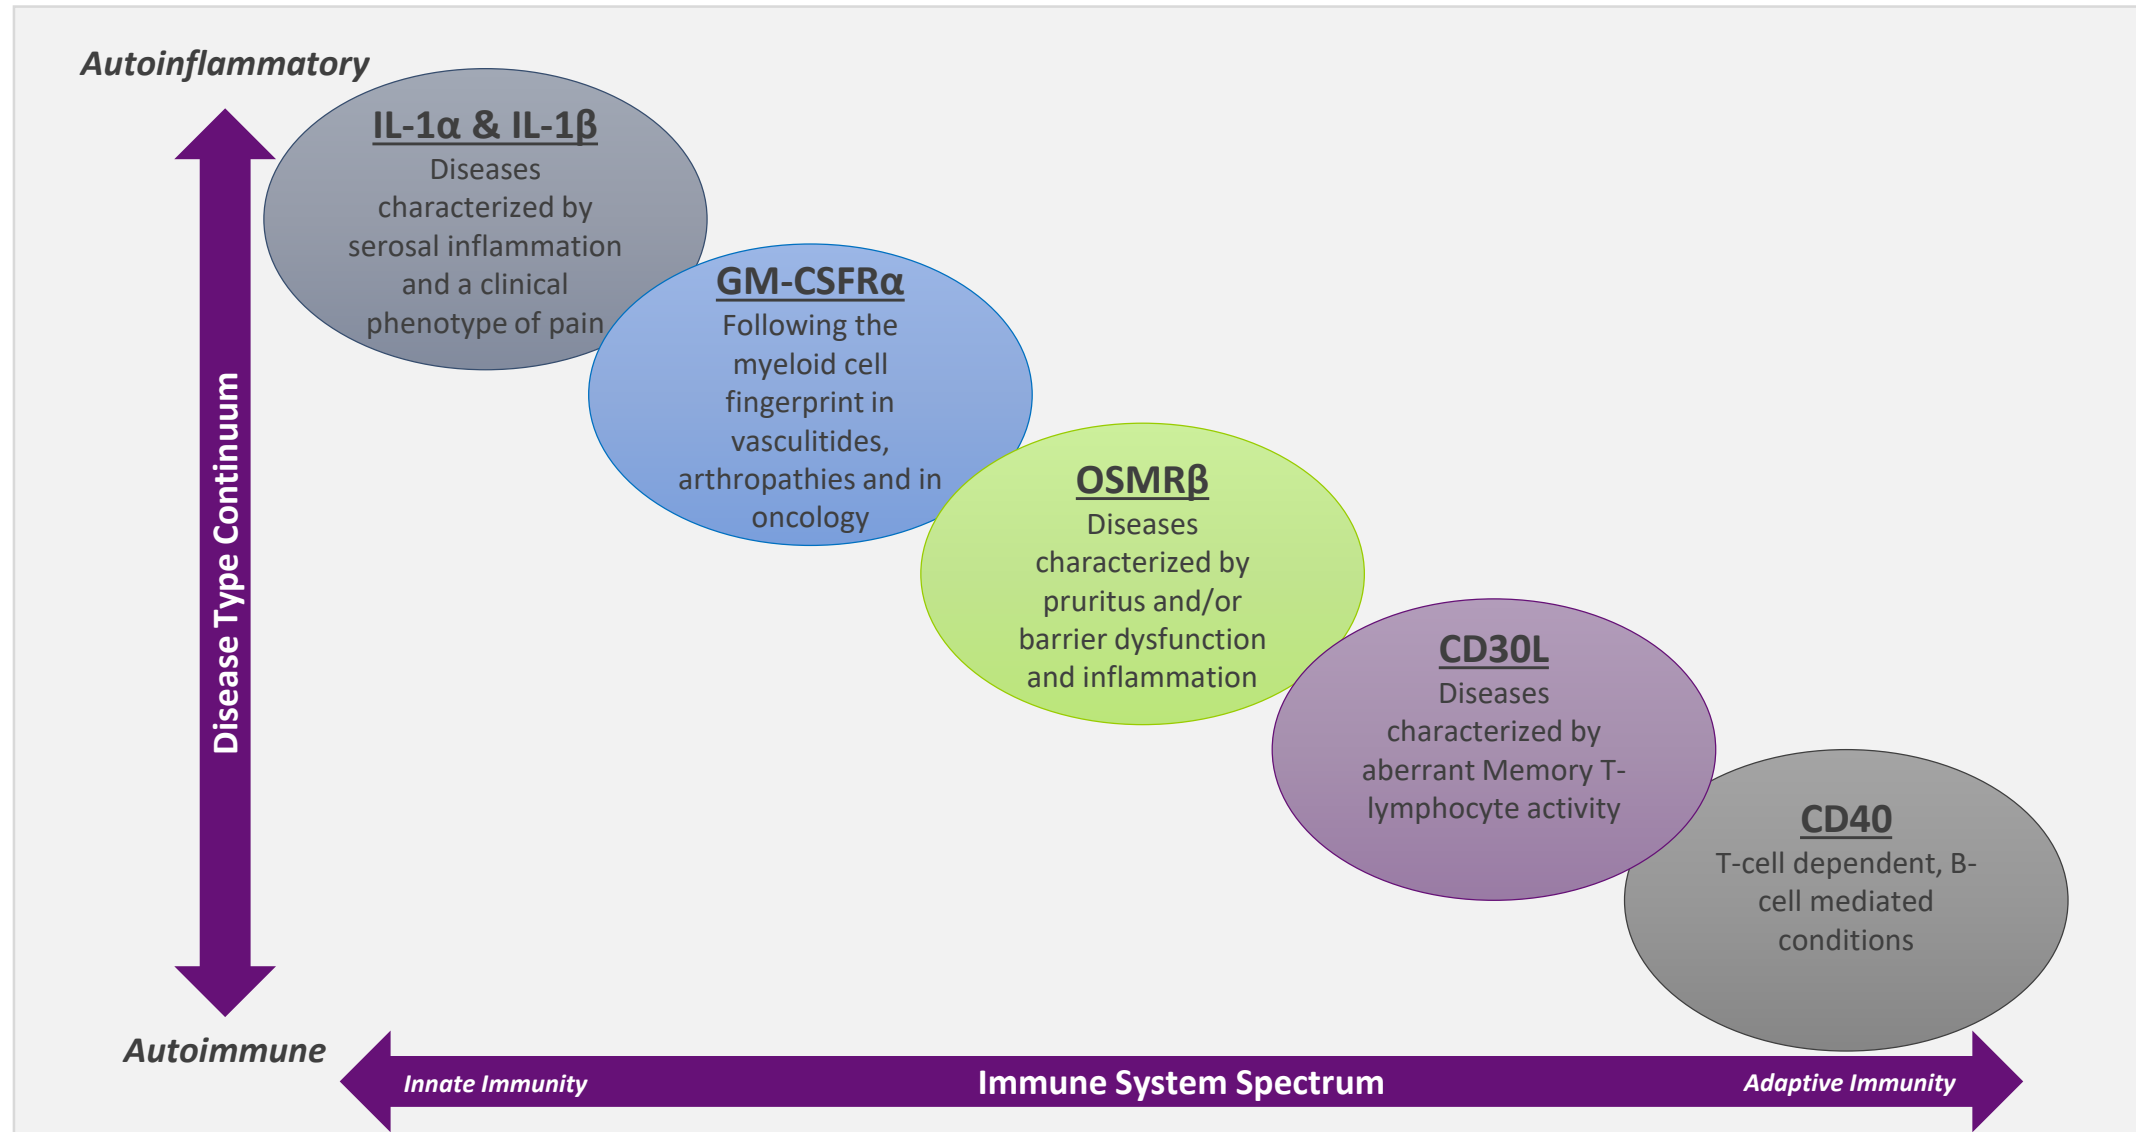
Autoinflammatory

Disease Type Continuum

IL-1α & IL-1β
Diseases characterized by serosal inflammation and a clinical phenotype of pain

GM-CSFRα
Following the myeloid cell fingerprint in vasculitides, arthropathies and in oncology

OSMRβ
Diseases characterized by pruritus and/or barrier dysfunction and inflammation

CD30L
Diseases characterized by aberrant Memory T-lymphocyte activity

CD40
T-cell dependent, B-cell mediated conditions

Autoimmune

Innate Immunity Immune System Spectrum Adaptive Immunity